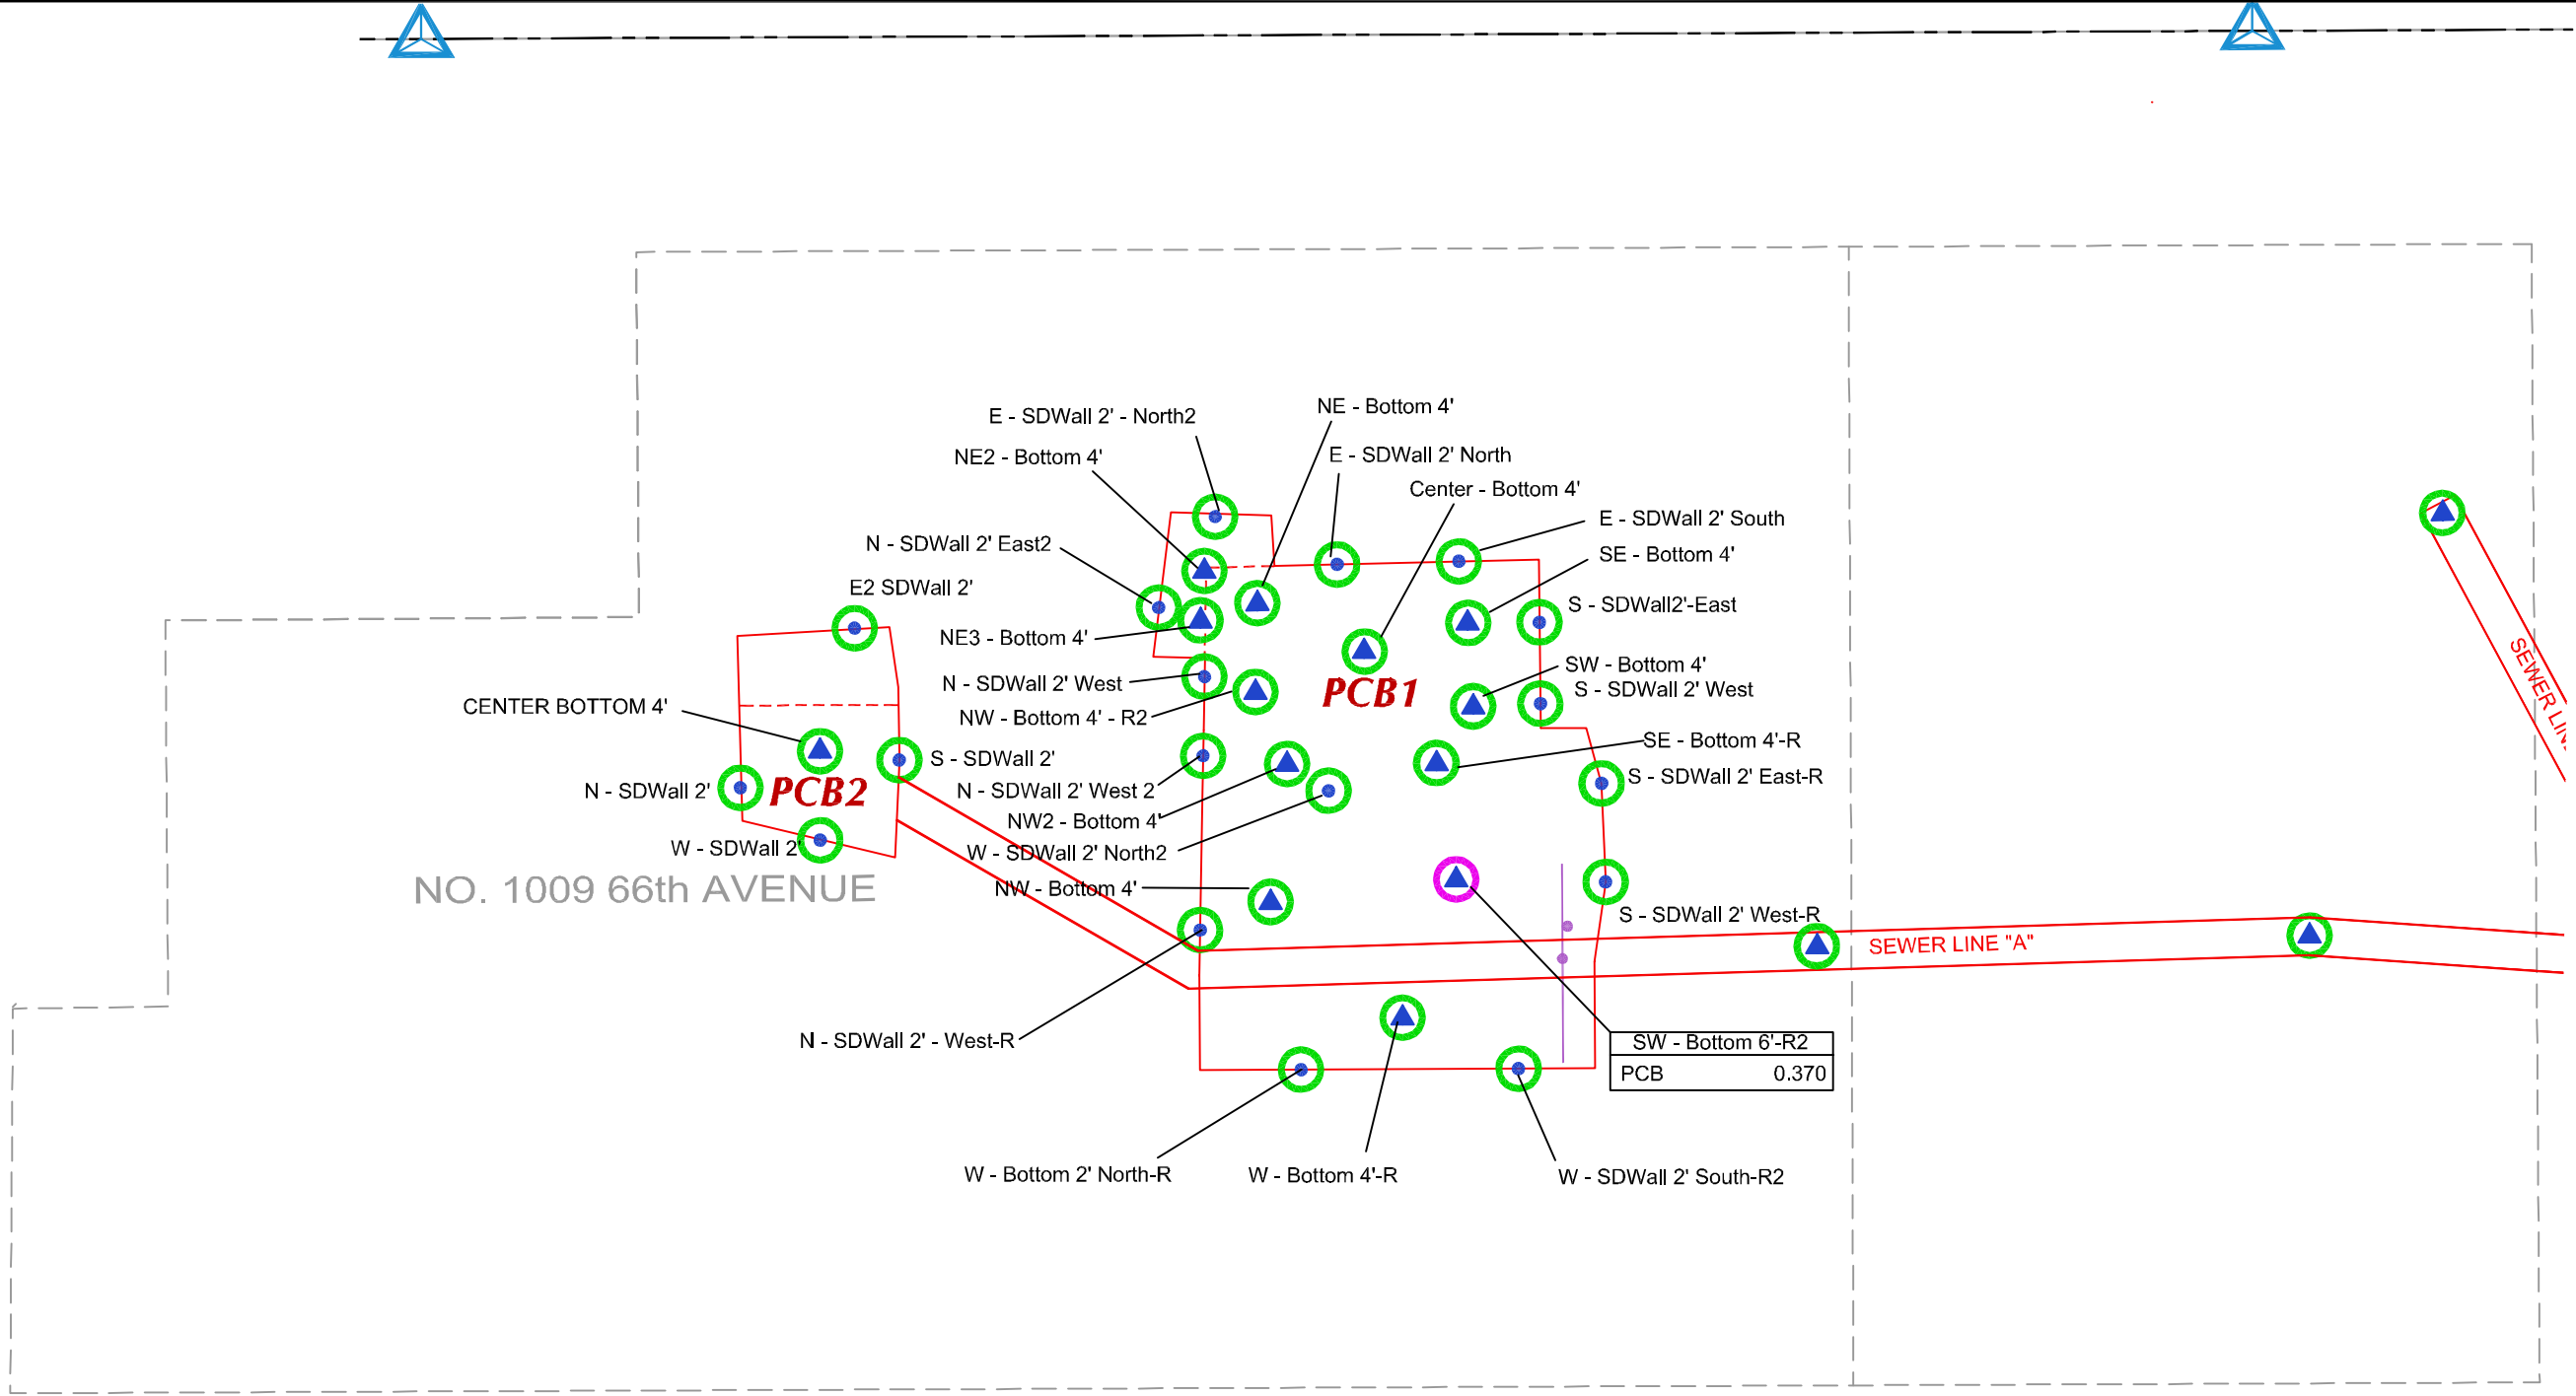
NE - Bottom 4'
E - SDWall 2' - North2
NE2 - Bottom 4'
E - SDWall 2' North
Center - Bottom 4'
E - SDWall 2' South
SE - Bottom 4'
N - SDWall 2' East2
E2 SDWall 2'
S - SDWall2'-East
NE3 - Bottom 4'
SW - Bottom 4'
N - SDWall 2' West
S - SDWall 2' West
PCB1
NW - Bottom 4' - R2
CENTER BOTTOM 4'
SE - Bottom 4'-R
S - SDWall 2'
S - SDWall 2' East-R
N - SDWall 2'
PCB2
N - SDWall 2' West 2
NW2 - Bottom 4'
W - SDWall 2'
W - SDWall 2' North2
NO. 1009 66th AVENUE
NW - Bottom 4'
S - SDWall 2' West-R
SEWER LINE "A"
SEWER LIN
N - SDWall 2' - West-R

| SW - Bottom 6'-R2 | |
|---|---|
| PCB | 0.370 |

W - Bottom 2' North-R
W - Bottom 4'-R
W - SDWall 2' South-R2